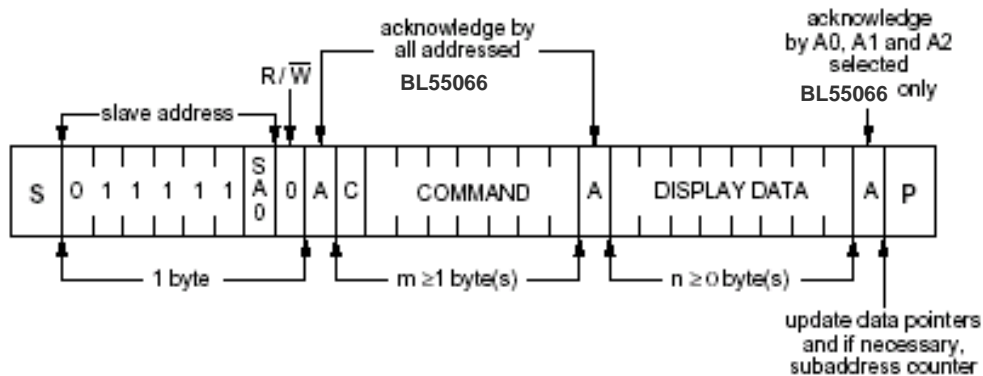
acknowledge by all addressed
BL55066

acknowledge by A0, A1 and A2 selected
BL55066 only

R / $\overline{W}$

slave address

| S | 0 | 1 | 1 | 1 | 1 | 1 | SA0 | 0 | A | C | COMMAND | A | DISPLAY DATA | A | P |
|---|---|---|---|---|---|---|---|---|---|---|---|---|---|---|---|

1 byte

m ≥1 byte(s)

n ≥ 0 byte(s)

update data pointers and if necessary, subaddress counter